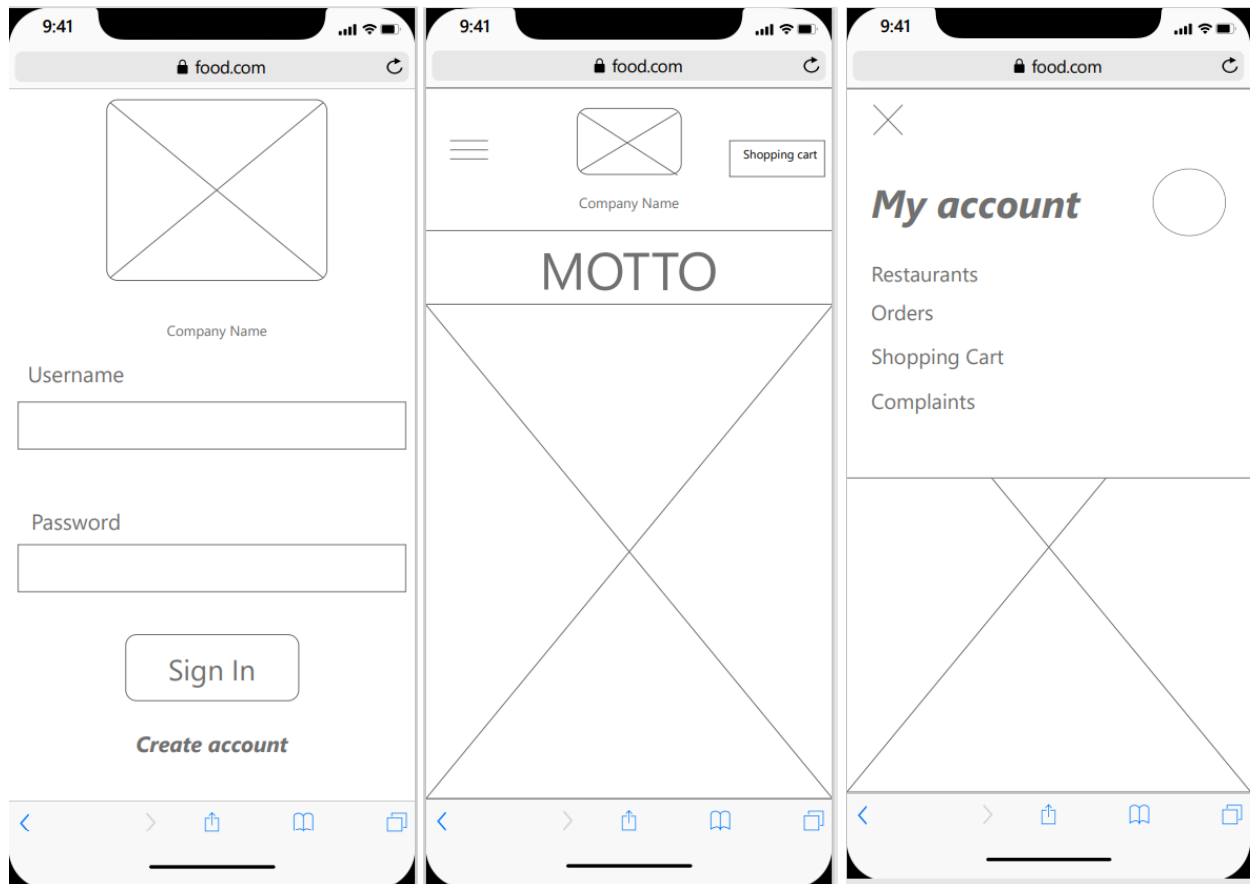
9:41

food.com

Company Name

Username

Password

Sign In

*Create account*

9:41

food.com

Shopping cart

Company Name

MOTTO

9:41

food.com

***My account***

Restaurants

Orders

Shopping Cart

Complaints